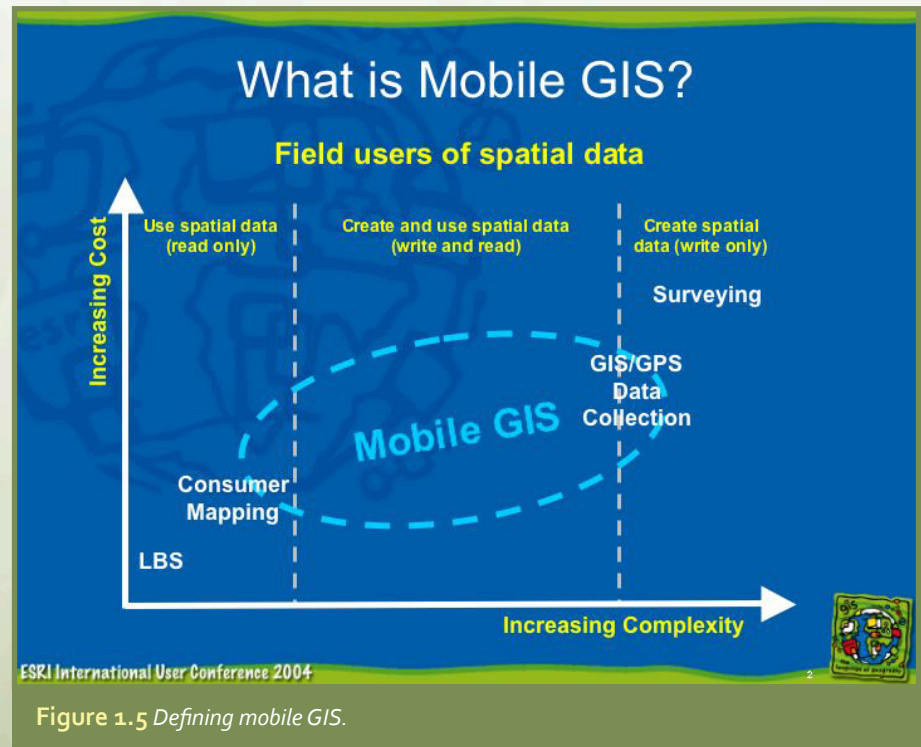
What is Mobile GIS?

Field users of spatial data

Increasing Cost

Use spatial data (read only)

Create and use spatial data (write and read)

Create spatial data (write only)

Surveying

GIS/GPS Data Collection

Mobile GIS

Consumer Mapping

LBS

Increasing Complexity

ESRI International User Conference 2004

2

Figure 1.5 Defining mobile GIS.